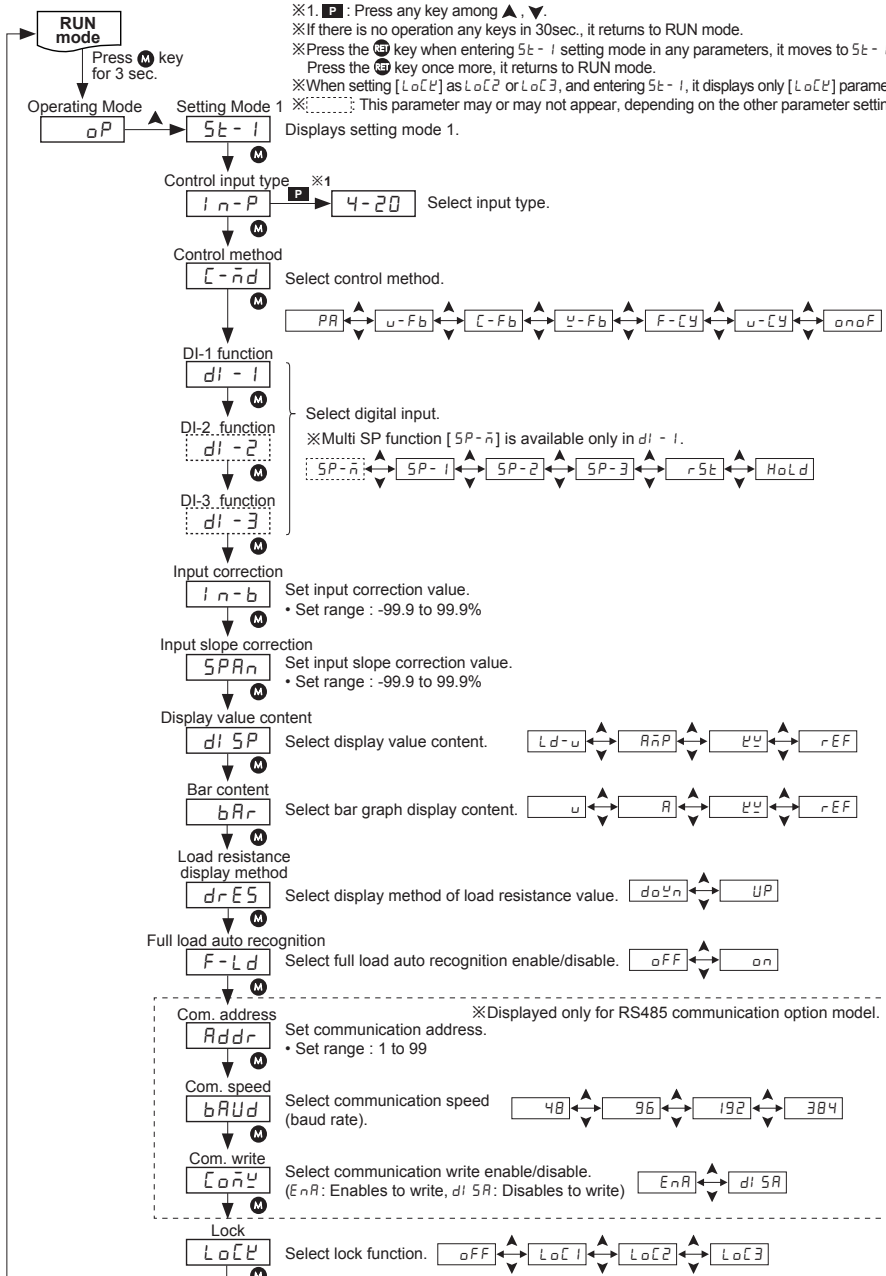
RUN mode

Press M key for 3 sec.

※1. P : Press any key among ▲, ▼.
※If there is no operation any keys in 30sec., it returns to RUN mode.
※Press the RET key when entering St - 1 setting mode in any parameters, it moves to St - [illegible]
Press the RET key once more, it returns to RUN mode.
※When setting [LoCK] as LoC2 or LoC3, and entering St - 1, it displays only [LoCK] parame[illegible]
※[ ]: This parameter may or may not appear, depending on the other parameter settin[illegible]

Operating Mode
oP

Setting Mode 1
St - 1
Displays setting mode 1.

Control input type ※1
In - P
P
4 - 20
Select input type.

Control method
C - md
Select control method.
PA | u - Fb | C - Fb | W - Fb | F - CY | u - CY | onoF

DI-1 function
dI - 1
DI-2 function
dI - 2
DI-3 function
dI - 3
Select digital input.
※Multi SP function [SP - m] is available only in dI - 1.
SP - m | SP - 1 | SP - 2 | SP - 3 | rSt | HoLd

Input correction
In - b
Set input correction value.
• Set range : -99.9 to 99.9%

Input slope correction
SPAn
Set input slope correction value.
• Set range : -99.9 to 99.9%

Display value content
dISP
Select display value content.
Ld - u | AmP | KW | rEF

Bar content
bAr
Select bar graph display content.
u | A | KW | rEF

Load resistance display method
drES
Select display method of load resistance value.
doWn | UP

Full load auto recognition
F - Ld
Select full load auto recognition enable/disable.
oFF | on

※Displayed only for RS485 communication option model.

Com. address
Addr
Set communication address.
• Set range : 1 to 99

Com. speed
bAUd
Select communication speed (baud rate).
48 | 96 | 192 | 384

Com. write
ComW
Select communication write enable/disable.
(EnA: Enables to write, dISA: Disables to write)
EnA | dISA

Lock
LoCK
Select lock function.
oFF | LoC1 | LoC2 | LoC3